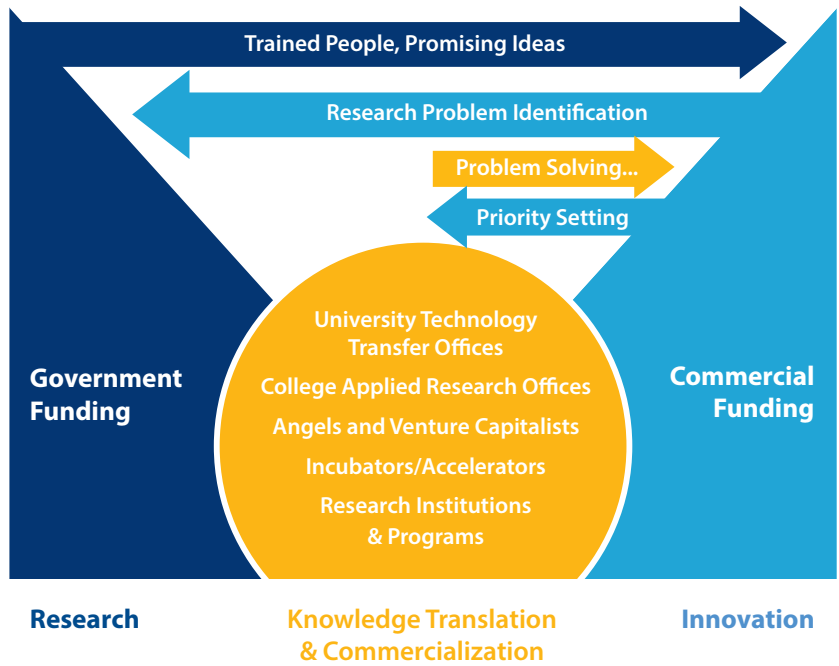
Trained People, Promising Ideas

Research Problem Identification

Problem Solving...

Priority Setting

Government Funding

University Technology Transfer Offices

College Applied Research Offices

Angels and Venture Capitalists

Incubators/Accelerators

Research Institutions & Programs

Commercial Funding

Research

Knowledge Translation & Commercialization

Innovation